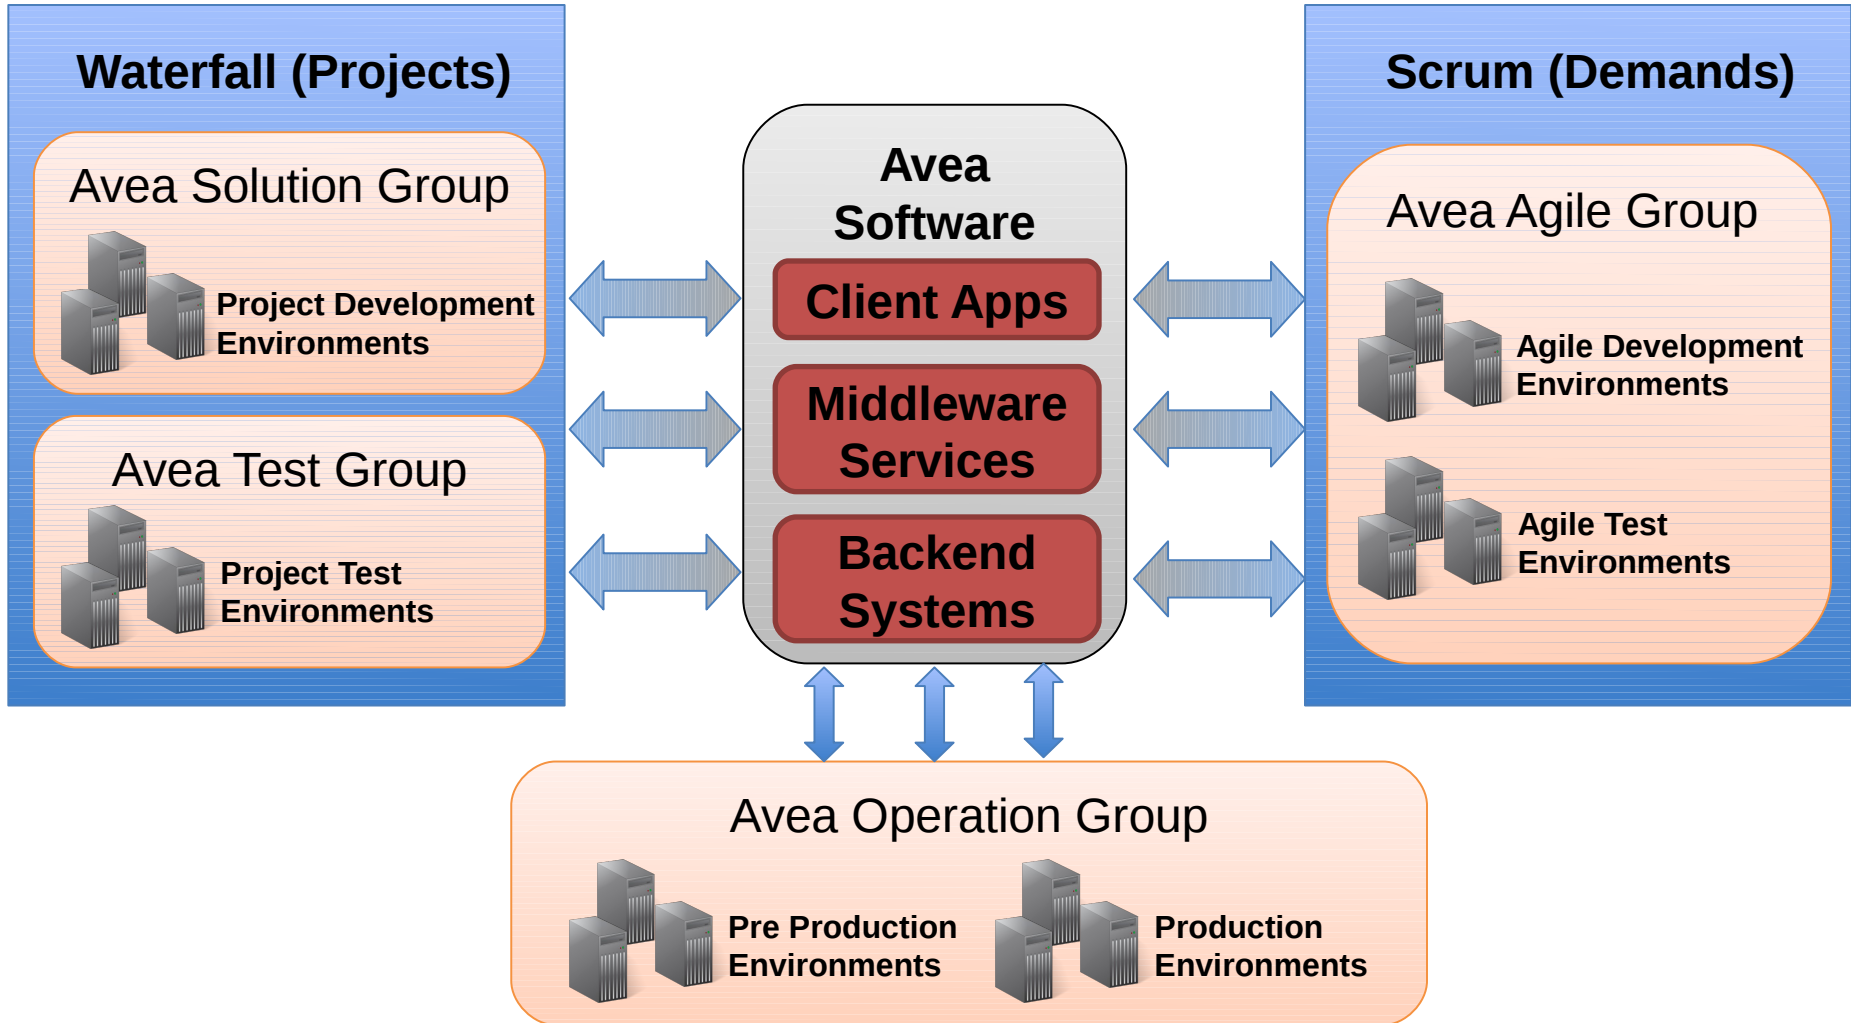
Waterfall (Projects)

Avea Solution Group

Project Development Environments

Avea Test Group

Project Test Environments

Avea Software

Client Apps

Middleware Services

Backend Systems

Scrum (Demands)

Avea Agile Group

Agile Development Environments

Agile Test Environments

Avea Operation Group

Pre Production Environments

Production Environments